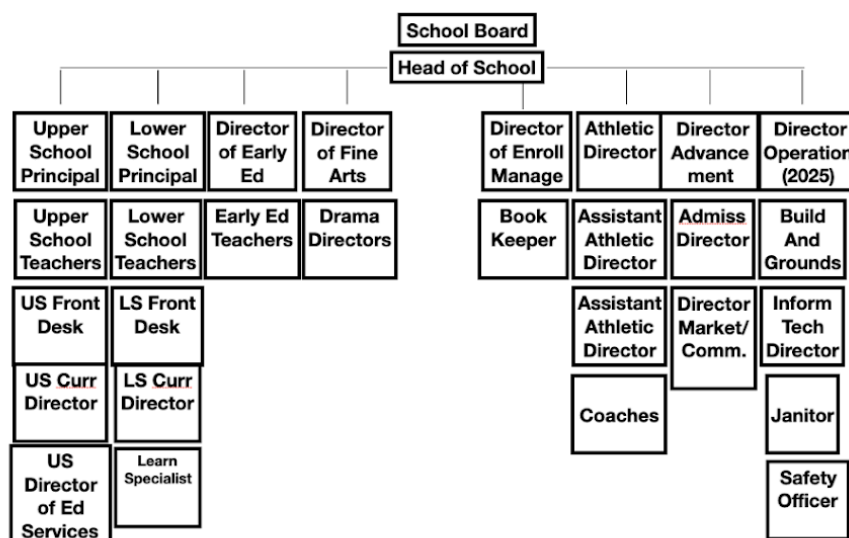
School Board

Head of School

Upper School Principal

Upper School Teachers

US Front Desk

US Curr Director

US Director of Ed Services

Lower School Principal

Lower School Teachers

LS Front Desk

LS Curr Director

Learn Specialist

Director of Early Ed

Early Ed Teachers

Director of Fine Arts

Drama Directors

Director of Enroll Manage

Book Keeper

Athletic Director

Assistant Athletic Director

Assistant Athletic Director

Coaches

Director Advance ment

Admiss Director

Director Market/ Comm.

Director Operation (2025)

Build And Grounds

Inform Tech Director

Janitor

Safety Officer